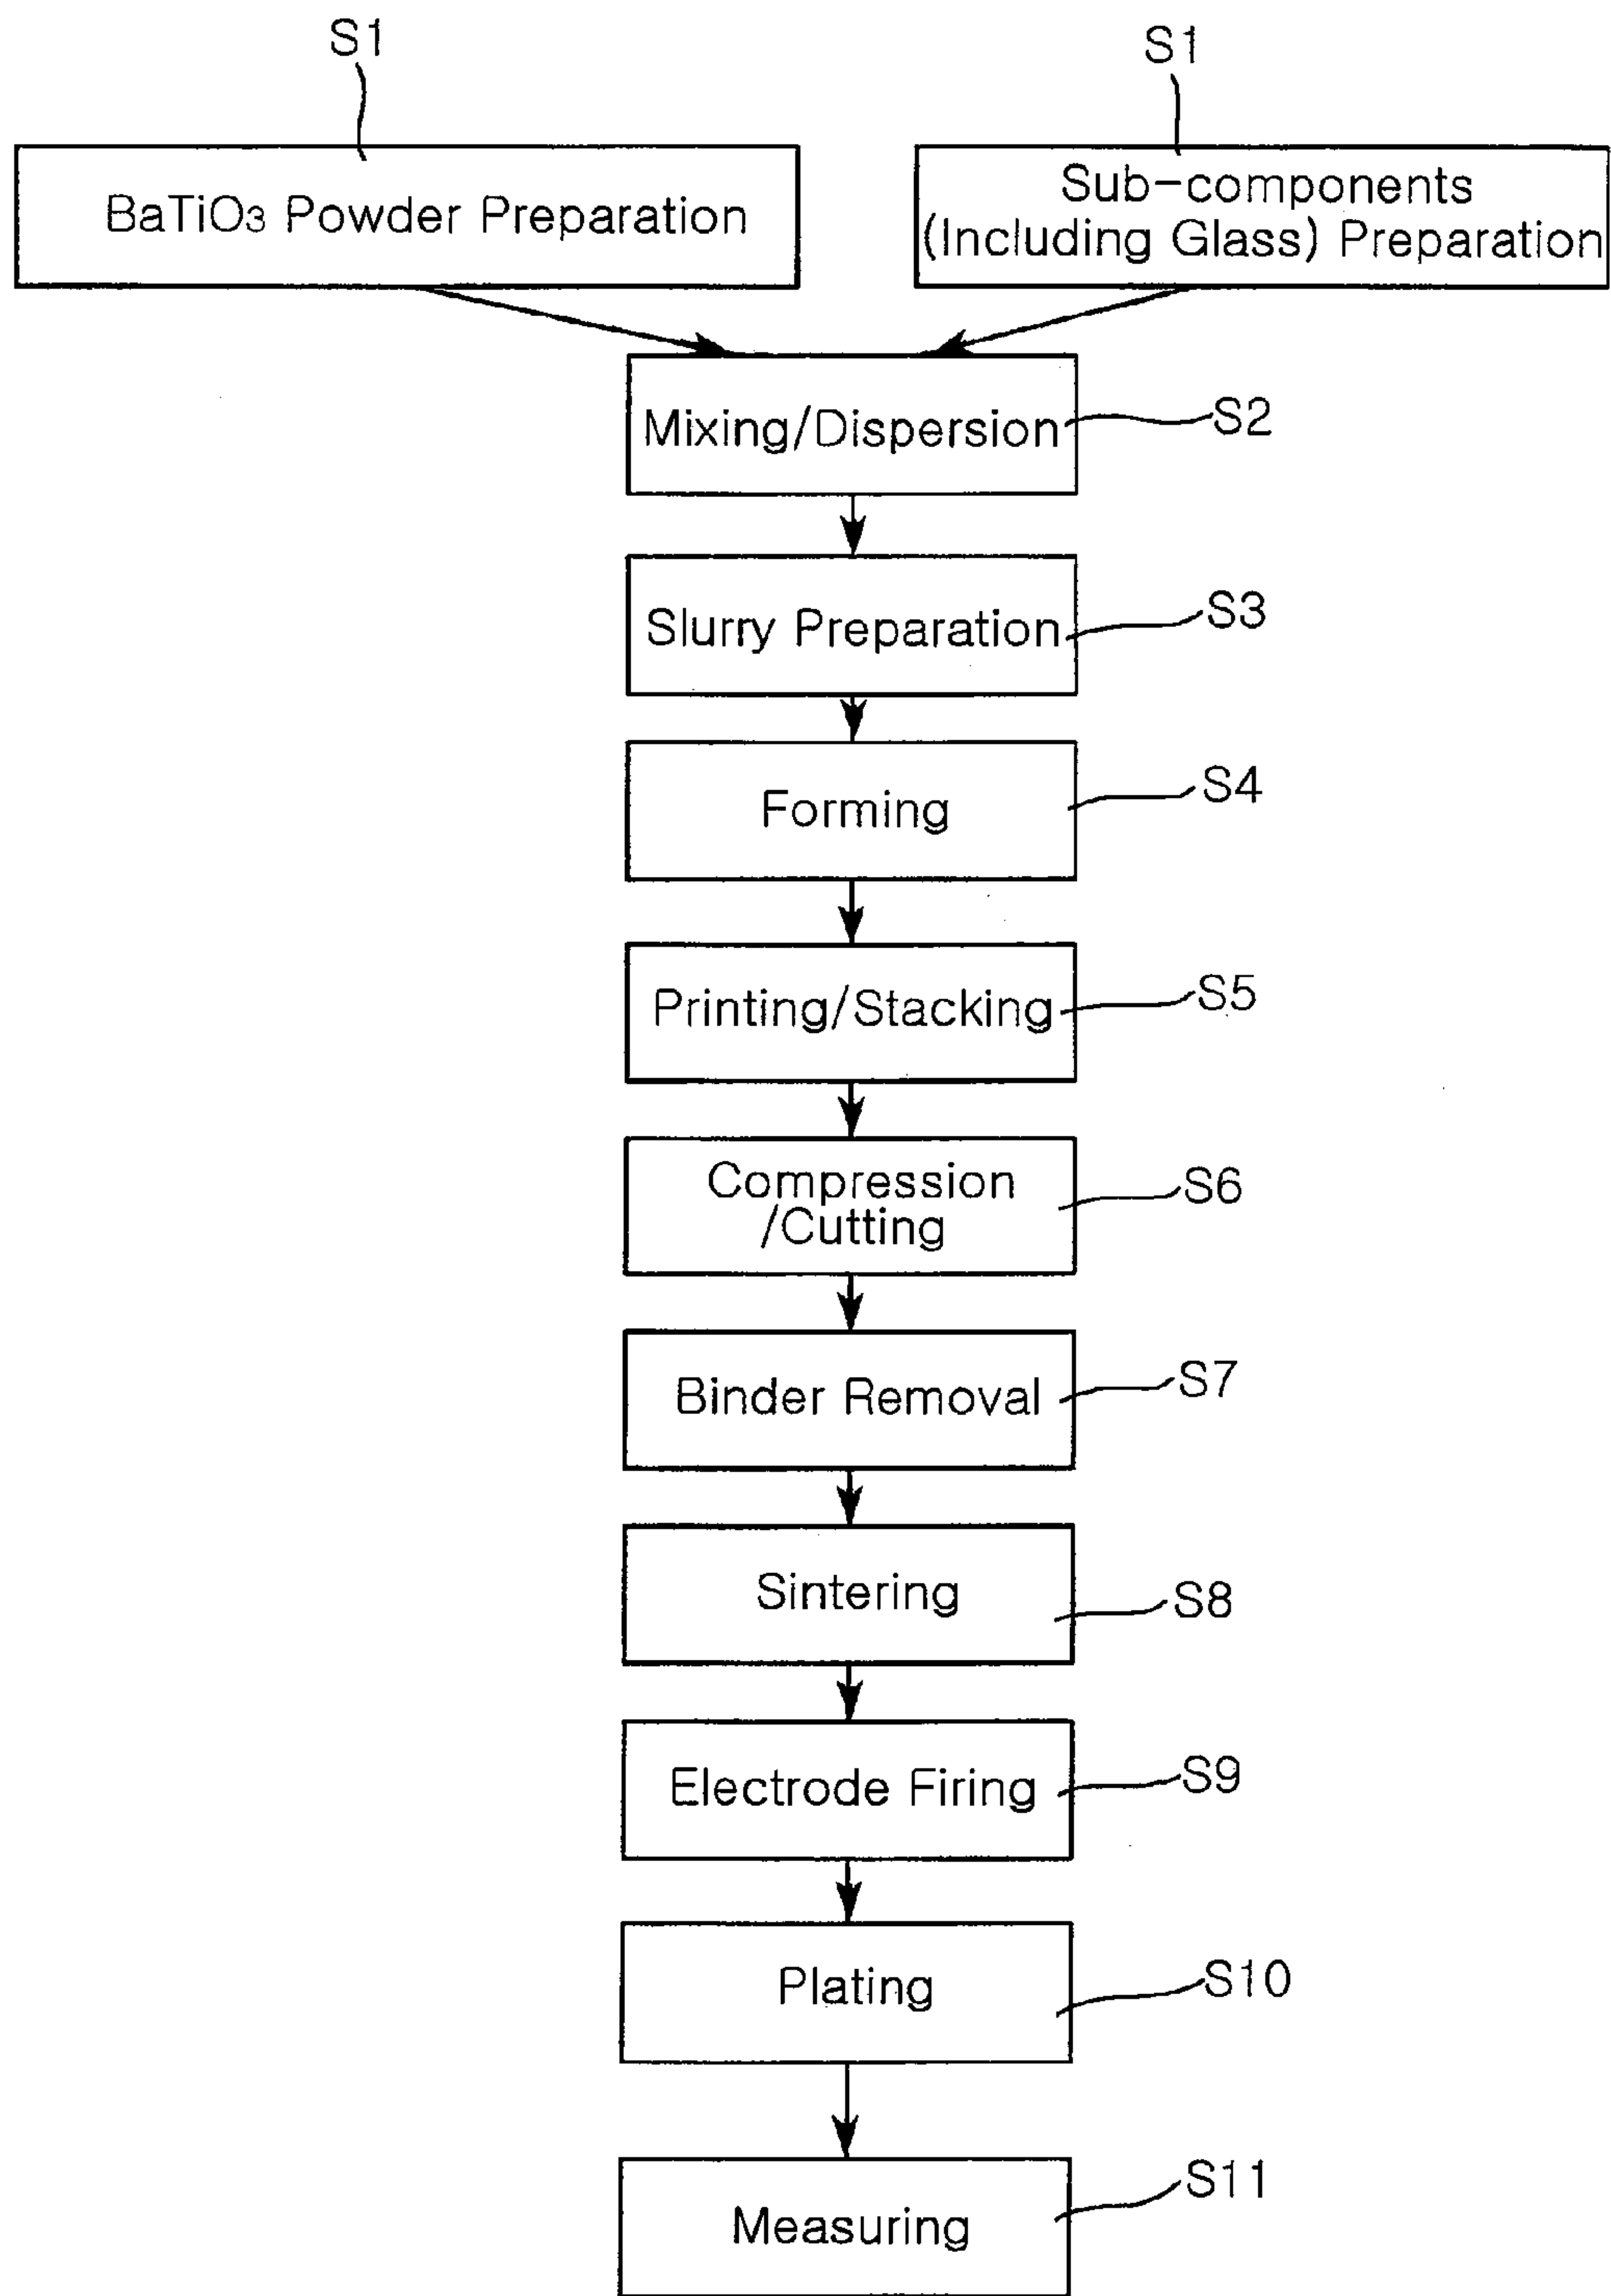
S1

$BaTiO_3$ Powder Preparation

S1

Sub-components (Including Glass) Preparation

Mixing/Dispersion

S2

Slurry Preparation

S3

Forming

S4

Printing/Stacking

S5

Compression /Cutting

S6

Binder Removal

S7

Sintering

S8

Electrode Firing

S9

Plating

S10

Measuring

S11